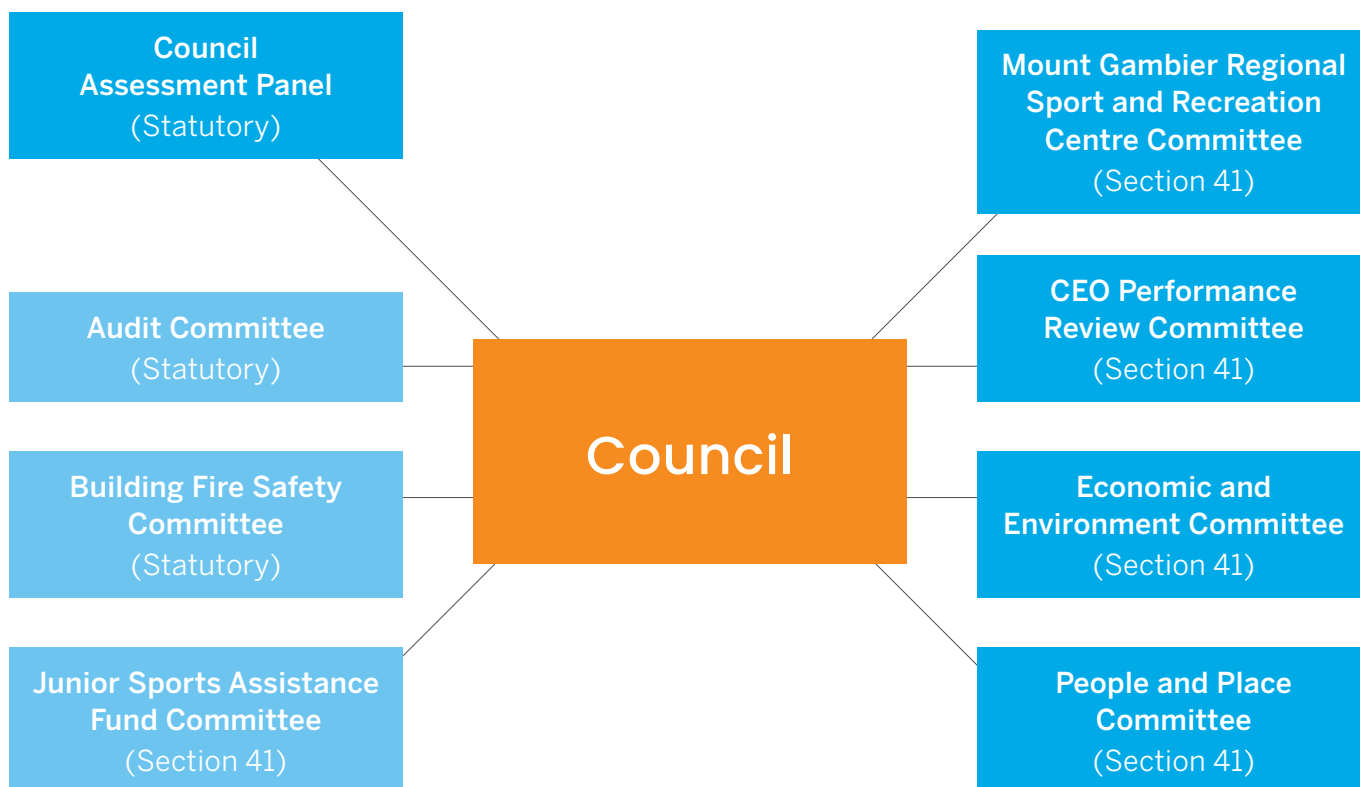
Council Assessment Panel
(Statutory)

Mount Gambier Regional Sport and Recreation Centre Committee
(Section 41)

Audit Committee
(Statutory)

CEO Performance Review Committee
(Section 41)

Council

Building Fire Safety Committee
(Statutory)

Economic and Environment Committee
(Section 41)

Junior Sports Assistance Fund Committee
(Section 41)

People and Place Committee
(Section 41)